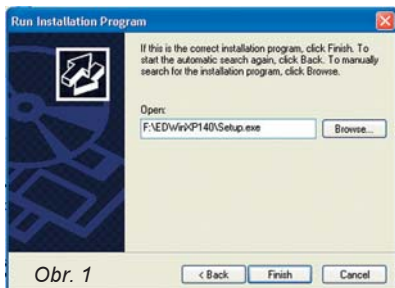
Run Installation Program

If this is the correct installation program, click Finish. To start the automatic search again, click Back. To manually search for the installation program, click Browse.

Open:

F:\EDWinXP140\Setup.exe

Browse...

Obr. 1

< Back

Finish

Cancel